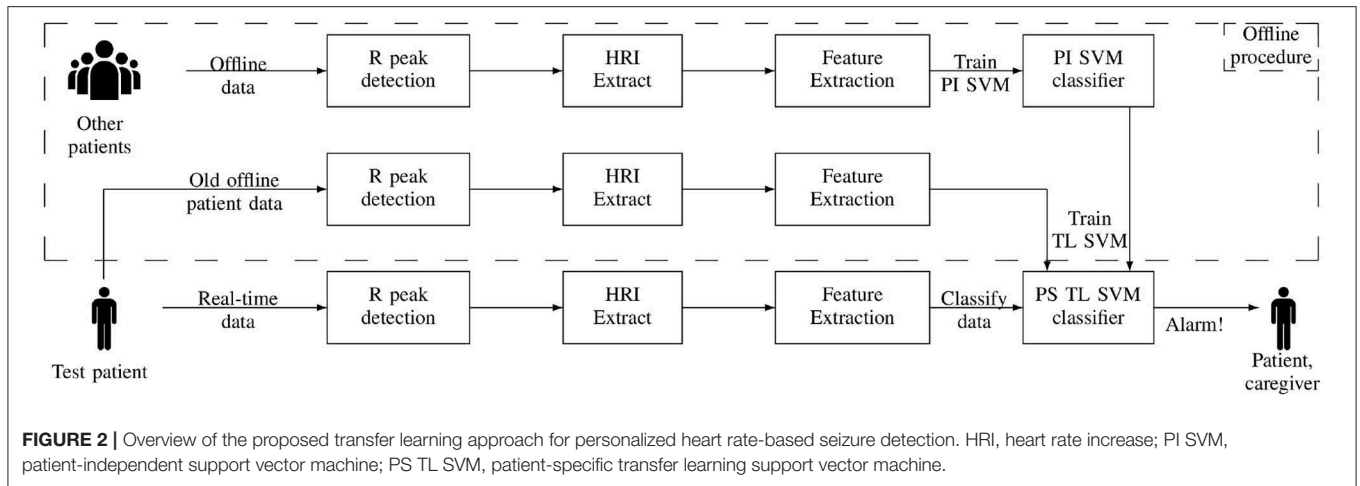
Offline procedure

Other patients

Offline data

R peak detection

HRI Extract

Feature Extraction

Train PI SVM

PI SVM classifier

Old offline patient data

R peak detection

HRI Extract

Feature Extraction

Train TL SVM

Test patient

Real-time data

R peak detection

HRI Extract

Feature Extraction

Classify data

PS TL SVM classifier

Alarm!

Patient, caregiver

**FIGURE 2 |** Overview of the proposed transfer learning approach for personalized heart rate-based seizure detection. HRI, heart rate increase; PI SVM, patient-independent support vector machine; PS TL SVM, patient-specific transfer learning support vector machine.